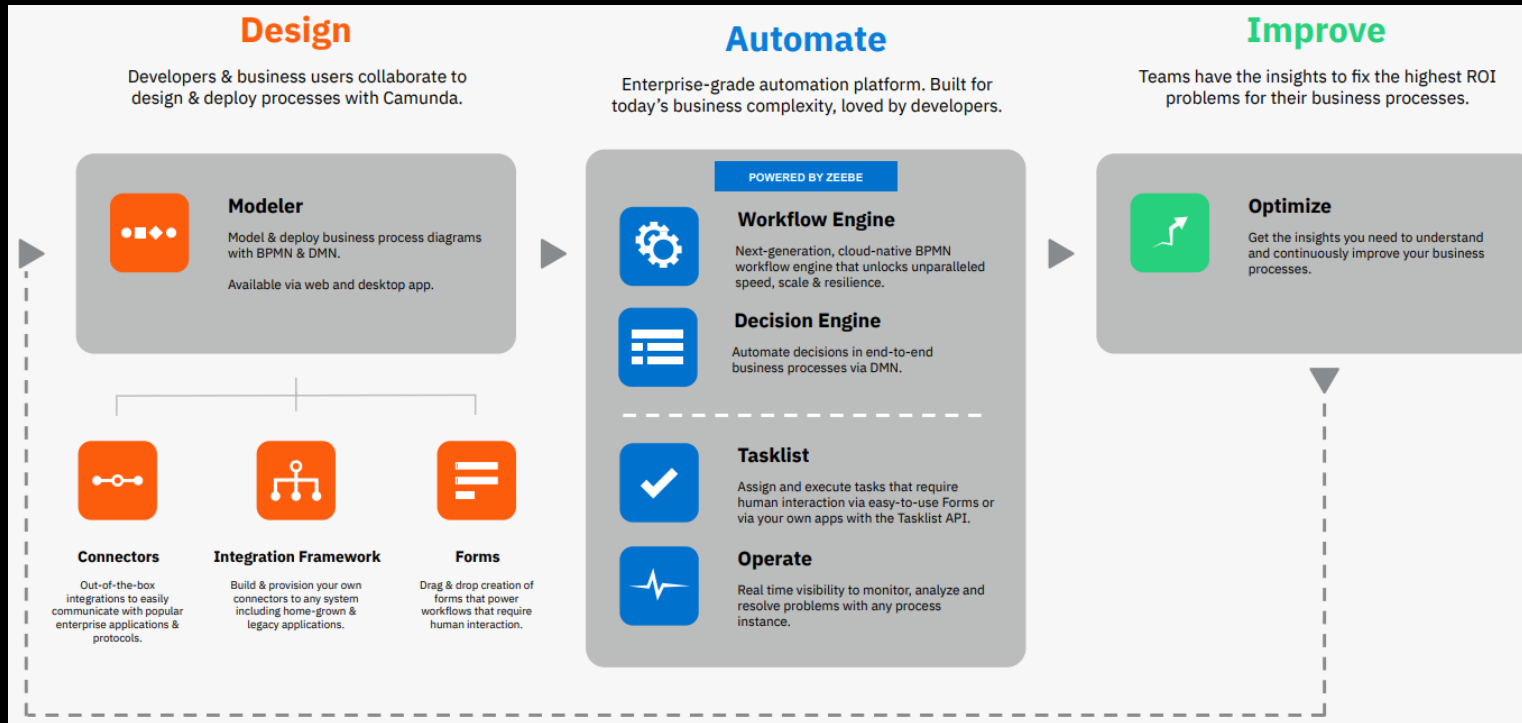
Design

Developers & business users collaborate to design & deploy processes with Camunda.

Modeler

Model & deploy business process diagrams with BPMN & DMN.

Available via web and desktop app.

Connectors

Out-of-the-box integrations to easily communicate with popular enterprise applications & protocols.

Integration Framework

Build & provision your own connectors to any system including home-grown & legacy applications.

Forms

Drag & drop creation of forms that power workflows that require human interaction.

Automate

Enterprise-grade automation platform. Built for today's business complexity, loved by developers.

POWERED BY ZEEBE

Workflow Engine

Next-generation, cloud-native BPMN workflow engine that unlocks unparalleled speed, scale & resilience.

Decision Engine

Automate decisions in end-to-end business processes via DMN.

Tasklist

Assign and execute tasks that require human interaction via easy-to-use Forms or via your own apps with the Tasklist API.

Operate

Real time visibility to monitor, analyze and resolve problems with any process instance.

Improve

Teams have the insights to fix the highest ROI problems for their business processes.

Optimize

Get the insights you need to understand and continuously improve your business processes.